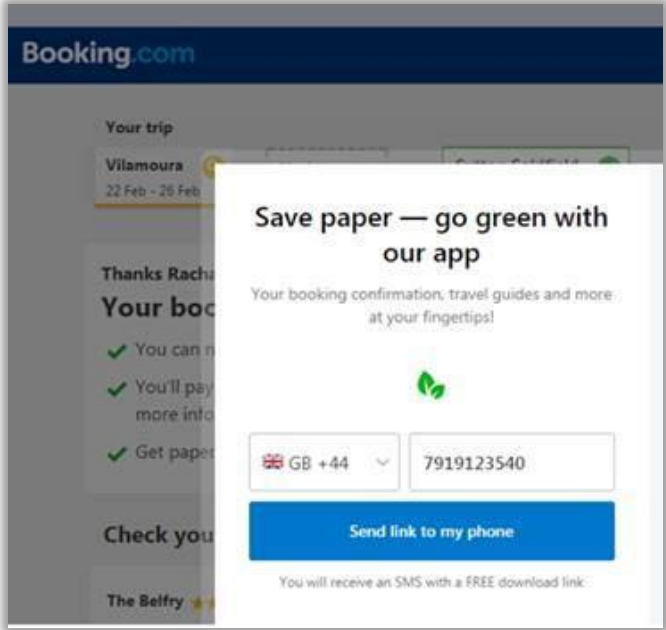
Booking.com

Your trip

Vilamoura

22 Feb - 26 Feb

Thanks Racha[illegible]

Your boo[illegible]

You can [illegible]

You'll pay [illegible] more info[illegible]

Get pape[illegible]

Check you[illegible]

The Belfry

Save paper — go green with our app

Your booking confirmation, travel guides and more at your fingertips!

GB +44

7919123540

Send link to my phone

You will receive an SMS with a FREE download link